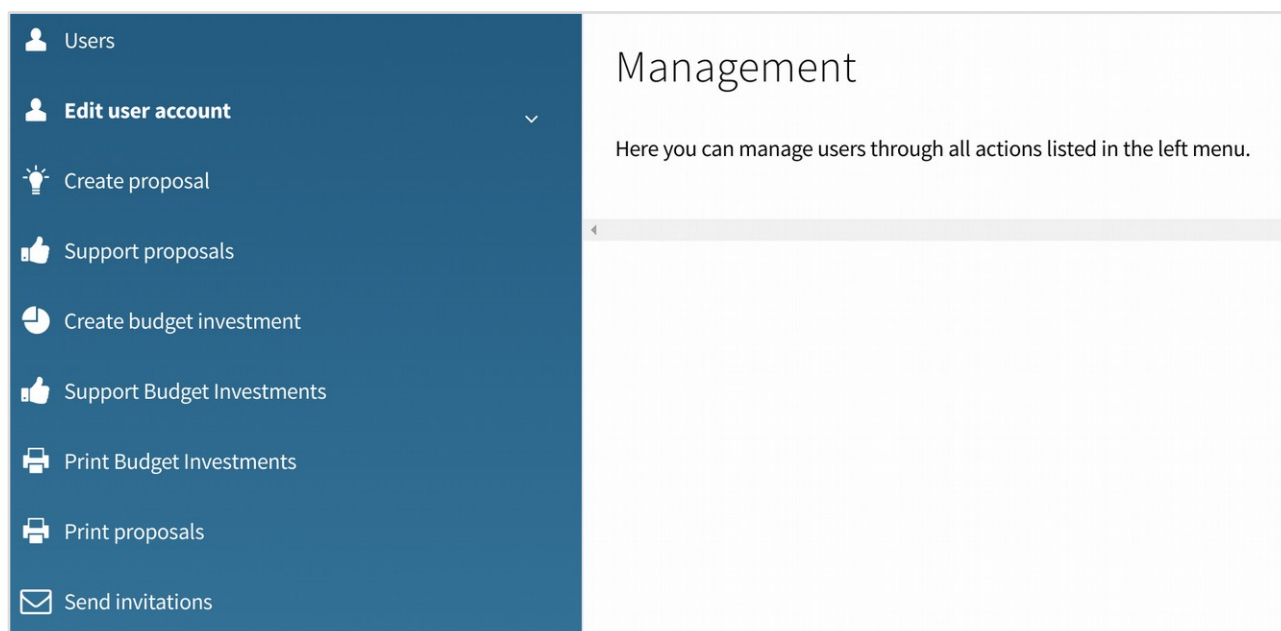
Users

Edit user account

Create proposal

Support proposals

Create budget investment

Support Budget Investments

Print Budget Investments

Print proposals

Send invitations

Management

Here you can manage users through all actions listed in the left menu.